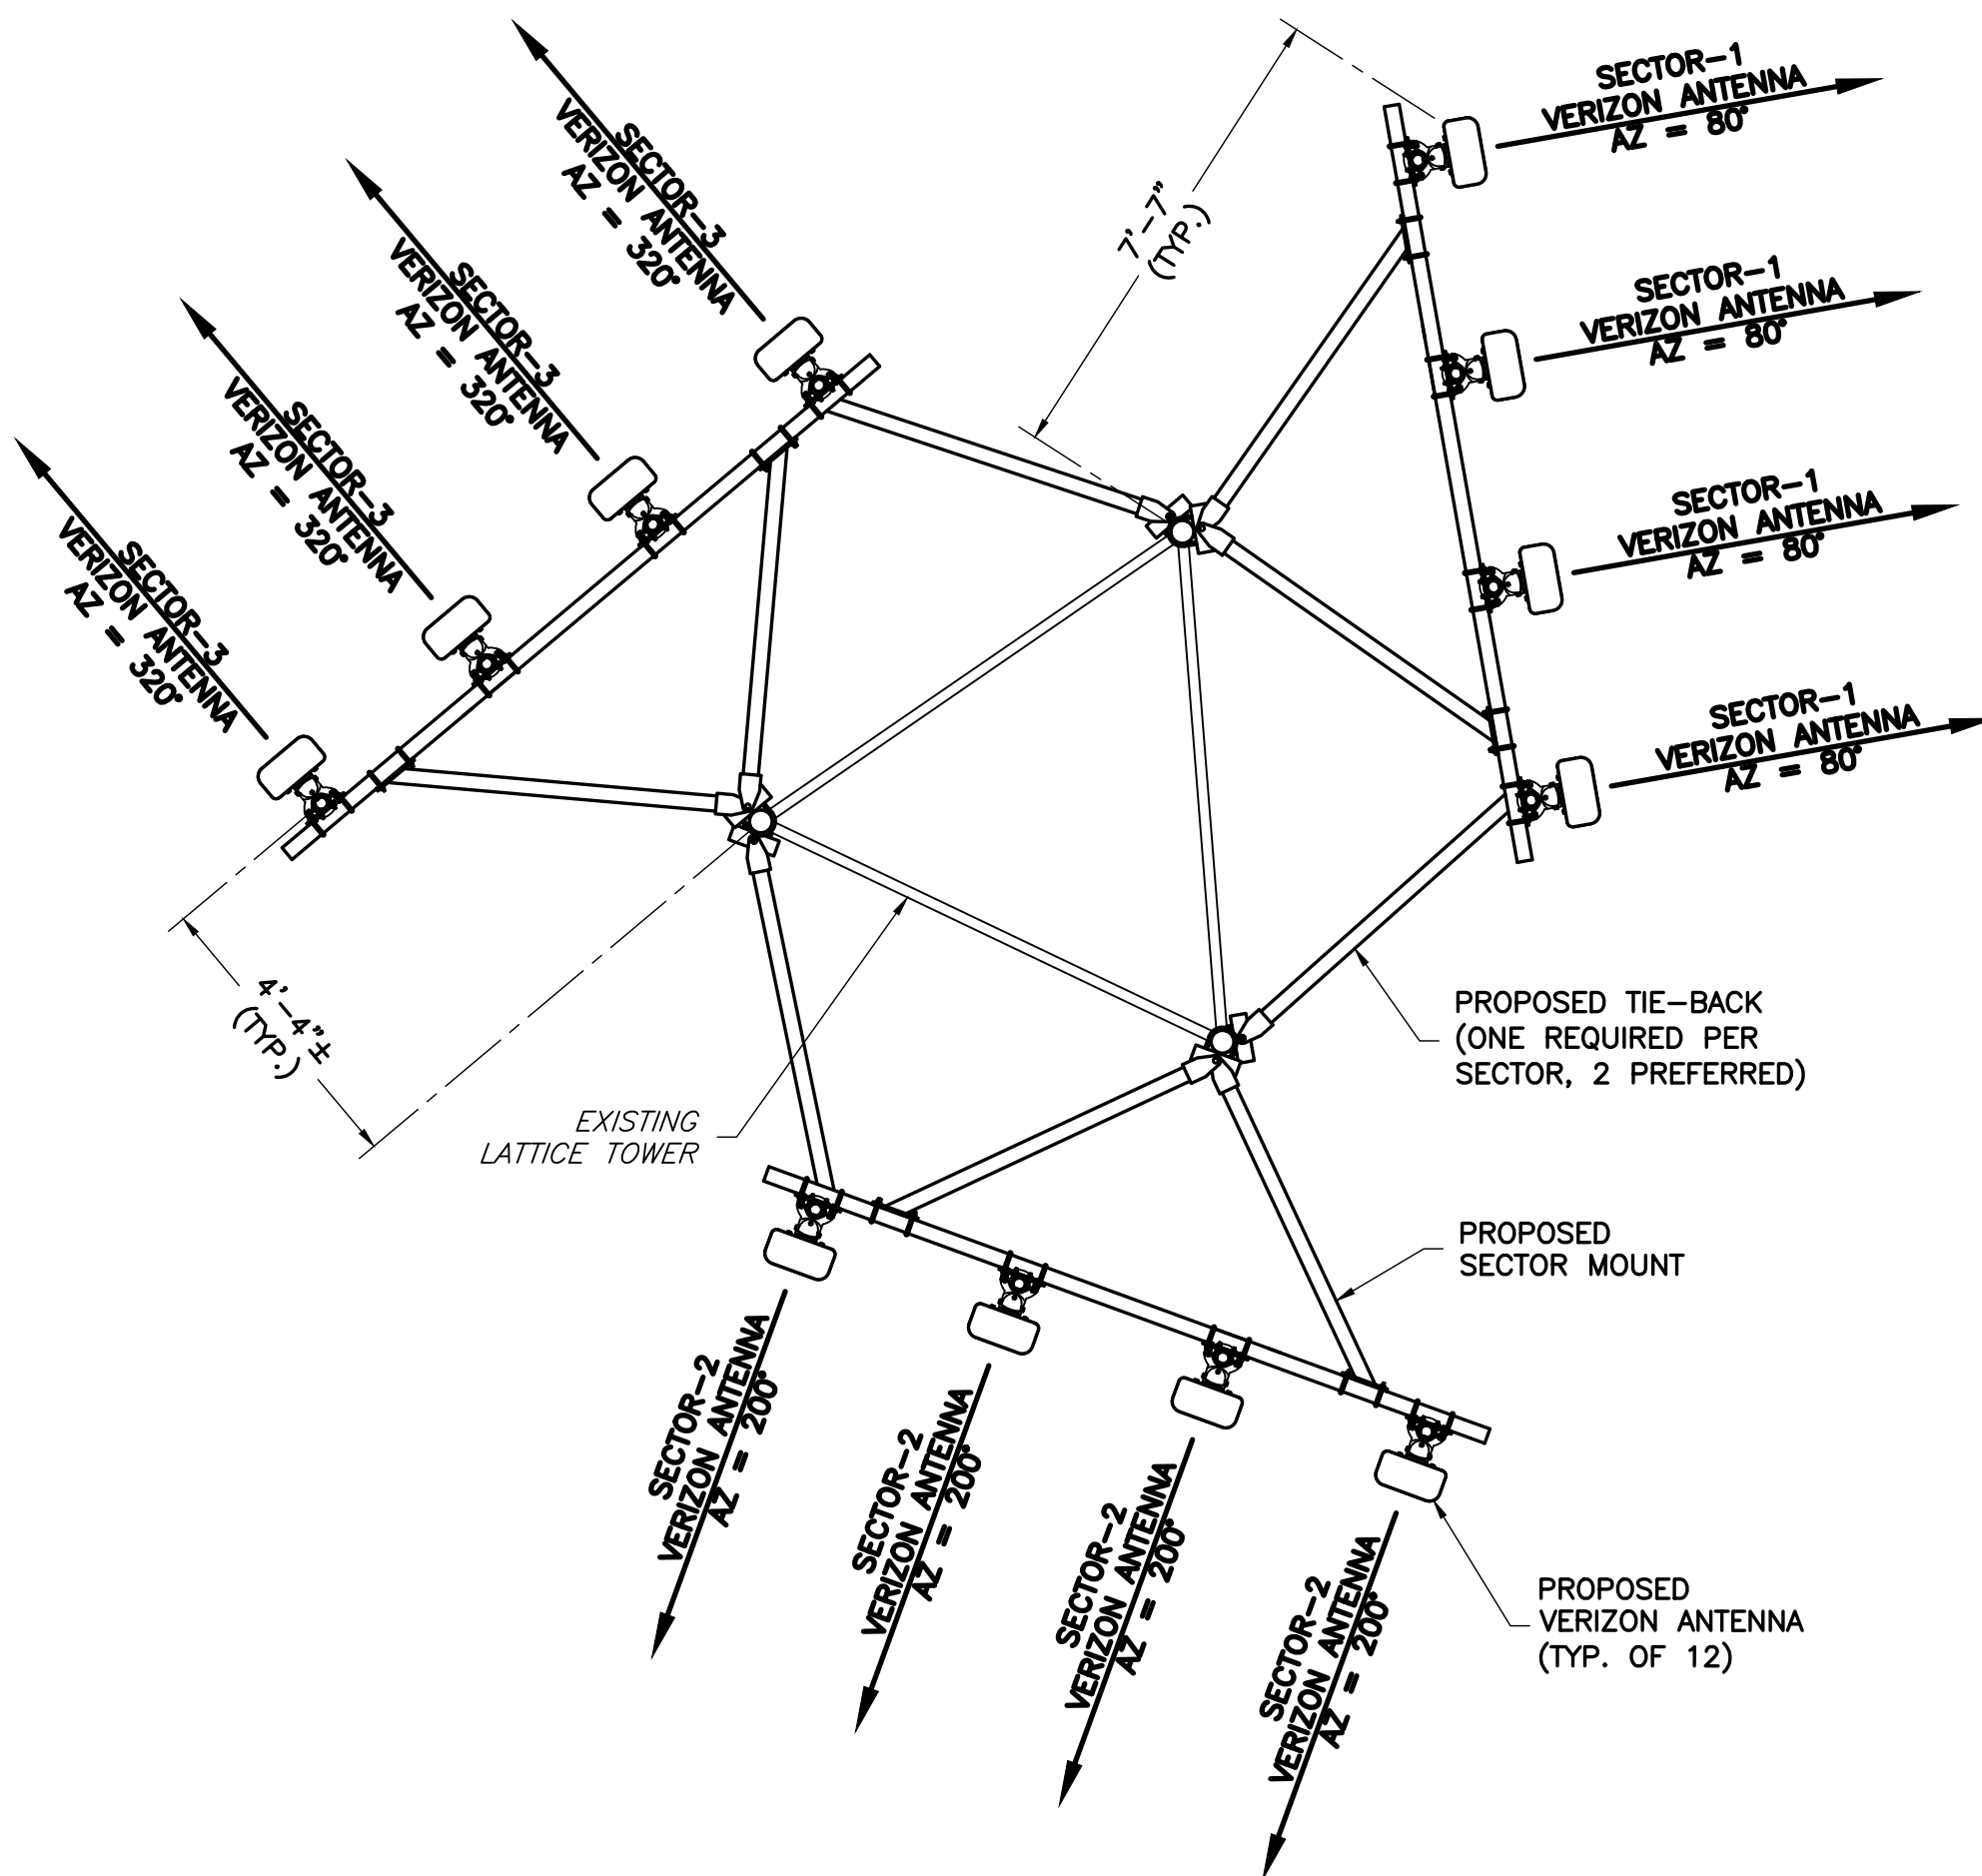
SECTOR-3
VERIZON ANTENNA
AZ = 320°

SECTOR-3
VERIZON ANTENNA
AZ = 320°

SECTOR-3
VERIZON ANTENNA
AZ = 320°

SECTOR-3
VERIZON ANTENNA
AZ = 320°

7'-7"
(TYP.)

SECTOR-1
VERIZON ANTENNA
AZ = 80°

SECTOR-1
VERIZON ANTENNA
AZ = 80°

SECTOR-1
VERIZON ANTENNA
AZ = 80°

SECTOR-1
VERIZON ANTENNA
AZ = 80°

4'-4"±
(TYP.)

PROPOSED TIE-BACK
(ONE REQUIRED PER
SECTOR, 2 PREFERRED)

EXISTING
LATTICE TOWER

PROPOSED
SECTOR MOUNT

SECTOR-2
VERIZON ANTENNA
AZ = 200°

SECTOR-2
VERIZON ANTENNA
AZ = 200°

SECTOR-2
VERIZON ANTENNA
AZ = 200°

SECTOR-2
VERIZON ANTENNA
AZ = 200°

PROPOSED
VERIZON ANTENNA
(TYP. OF 12)